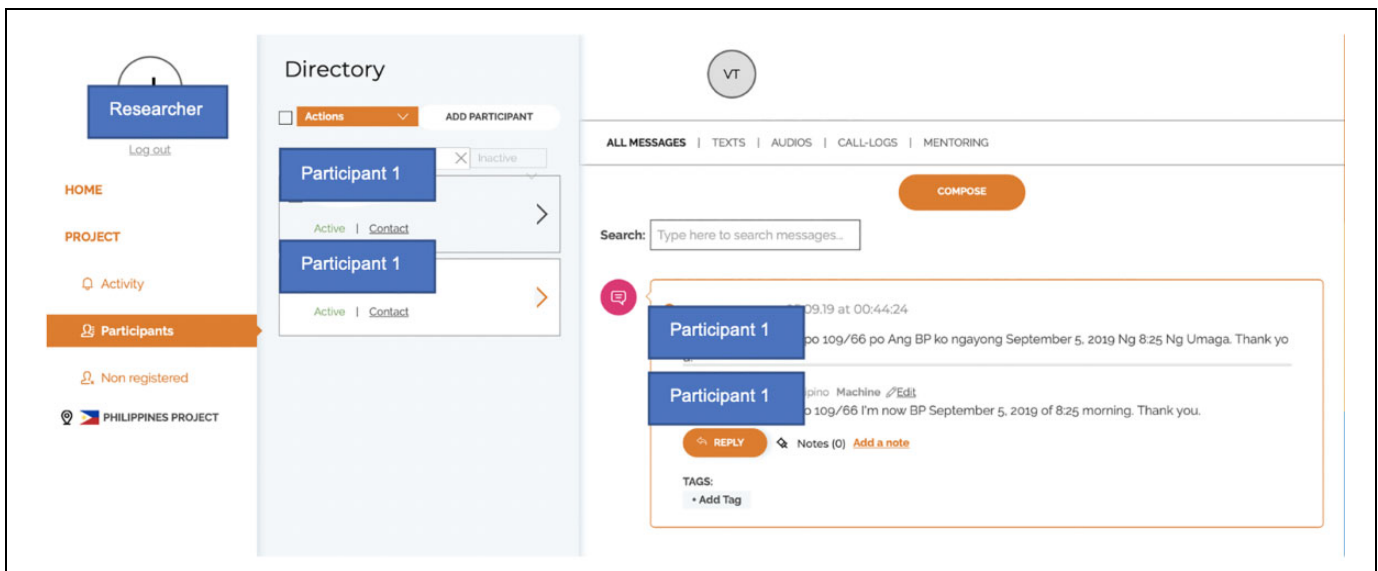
Researcher

Log out

HOME

PROJECT

Activity

Participants

Non registered

PHILIPPINES PROJECT

Directory

Actions

ADD PARTICIPANT

Inactive

Participant 1

Active | Contact

Participant 1

Active | Contact

VT

ALL MESSAGES | TEXTS | AUDIOS | CALL-LOGS | MENTORING

COMPOSE

Search: Type here to search messages...

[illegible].09.19 at 00:44:24

Participant 1

po 109/66 po Ang BP ko ngayong September 5, 2019 Ng 8:25 Ng Umaga. Thank yo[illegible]

Participant 1

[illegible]pino Machine Edit

po 109/66 I'm now BP September 5, 2019 of 8:25 morning. Thank you.

REPLY

Notes (0) Add a note

TAGS:

+ Add Tag